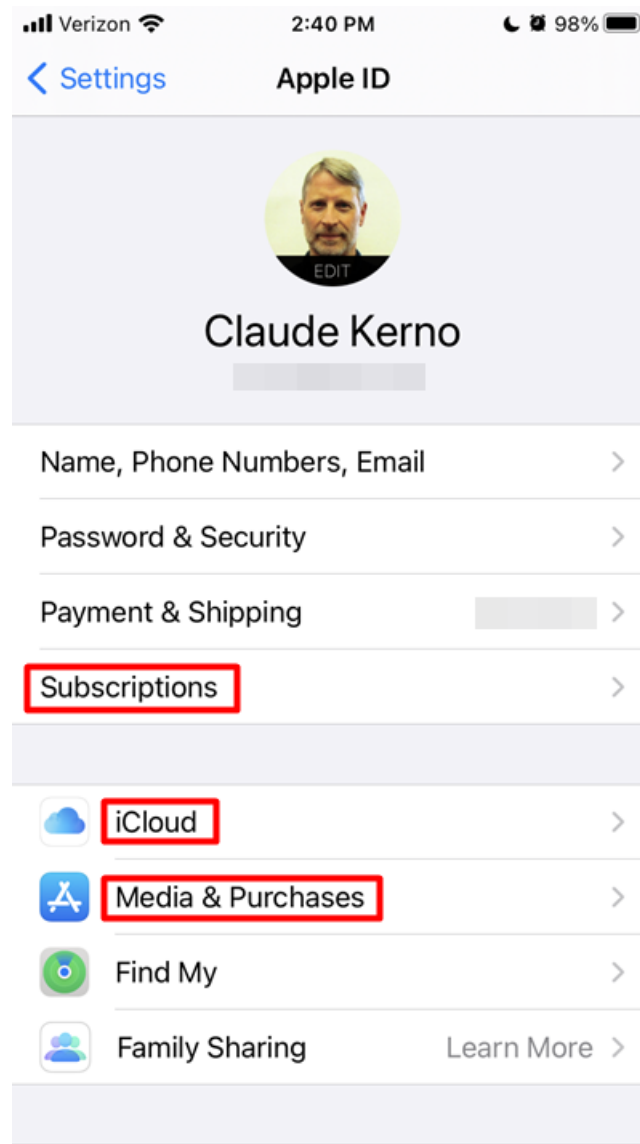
Verizon 2:40 PM 98%

Settings Apple ID

EDIT

Claude Kerno

Name, Phone Numbers, Email

Password & Security

Payment & Shipping

Subscriptions

iCloud

Media & Purchases

Find My

Family Sharing Learn More